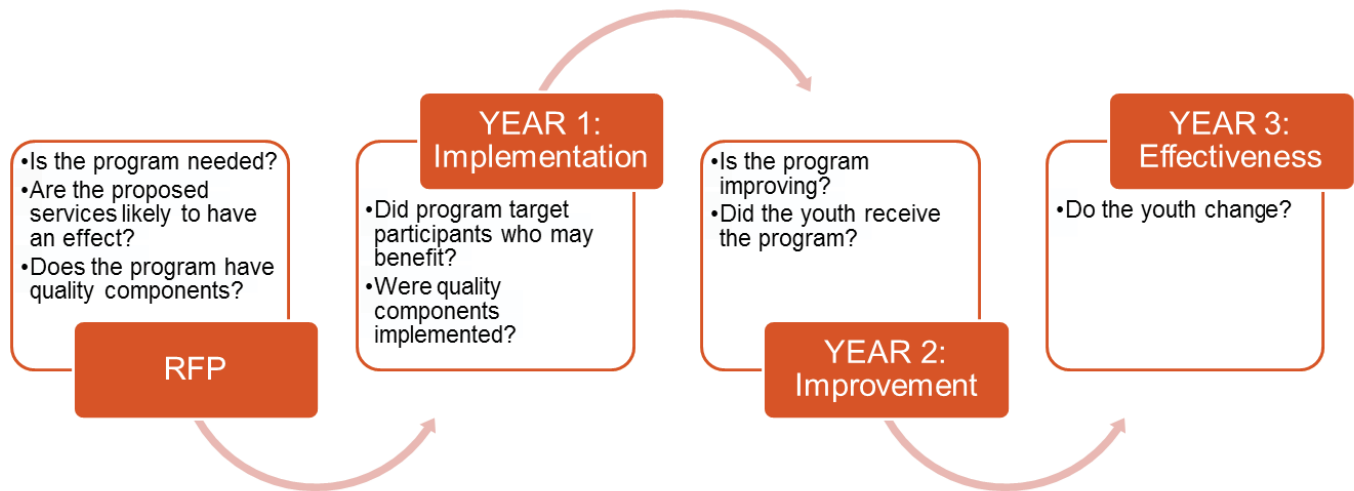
•Is the program needed?
•Are the proposed services likely to have an effect?
•Does the program have quality components?

RFP

YEAR 1: Implementation

•Did program target participants who may benefit?
•Were quality components implemented?

•Is the program improving?
•Did the youth receive the program?

YEAR 2: Improvement

YEAR 3: Effectiveness

•Do the youth change?